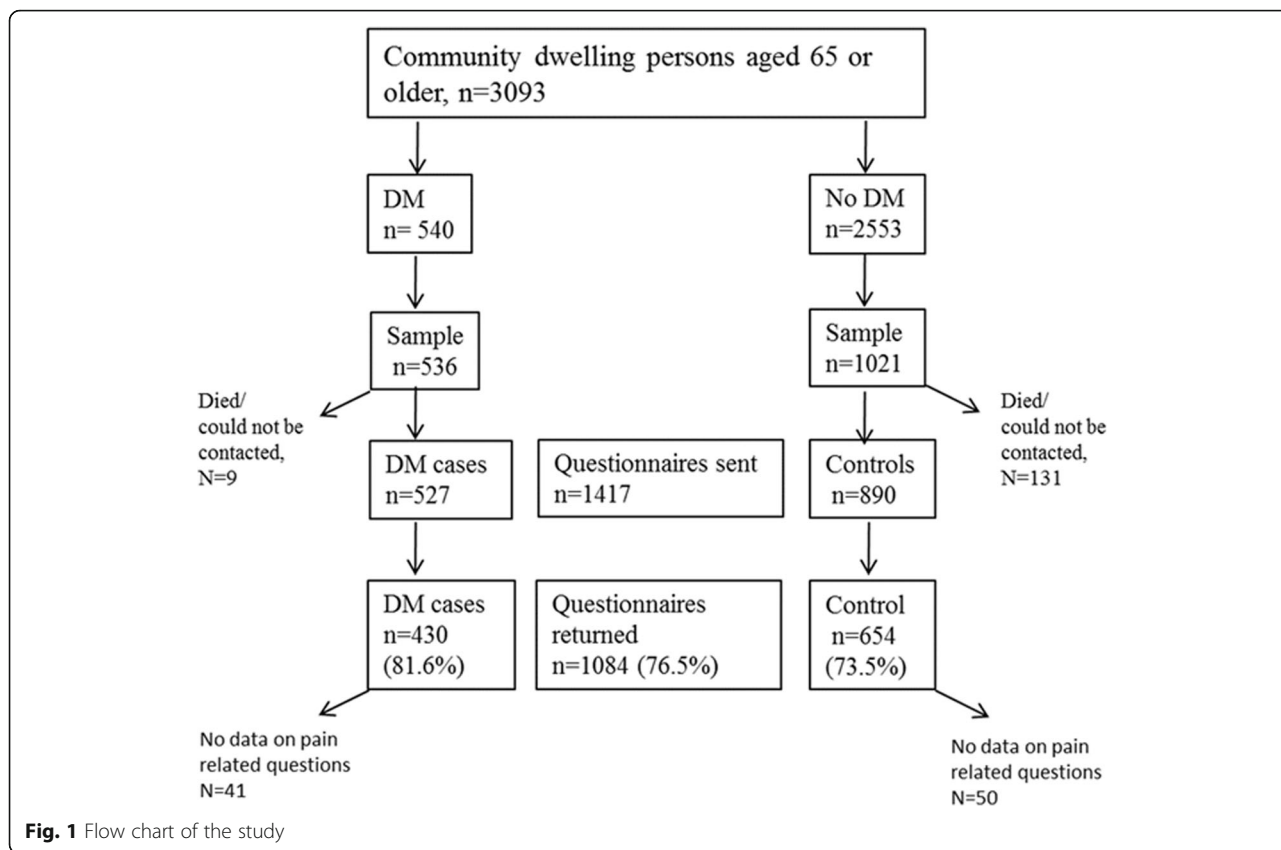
Community dwelling persons aged 65 or older, n=3093

DM
n= 540

No DM
n=2553

Sample
n=536

Sample
n=1021

Died/
could not be contacted,
N=9

DM cases
n=527

Questionnaires sent
n=1417

Controls
n=890

Died/
could not be contacted,
N=131

DM cases
n=430
(81.6%)

Questionnaires returned
n=1084 (76.5%)

Control
n=654
(73.5%)

No data on pain related questions
N=41

No data on pain related questions
N=50

**Fig. 1** Flow chart of the study